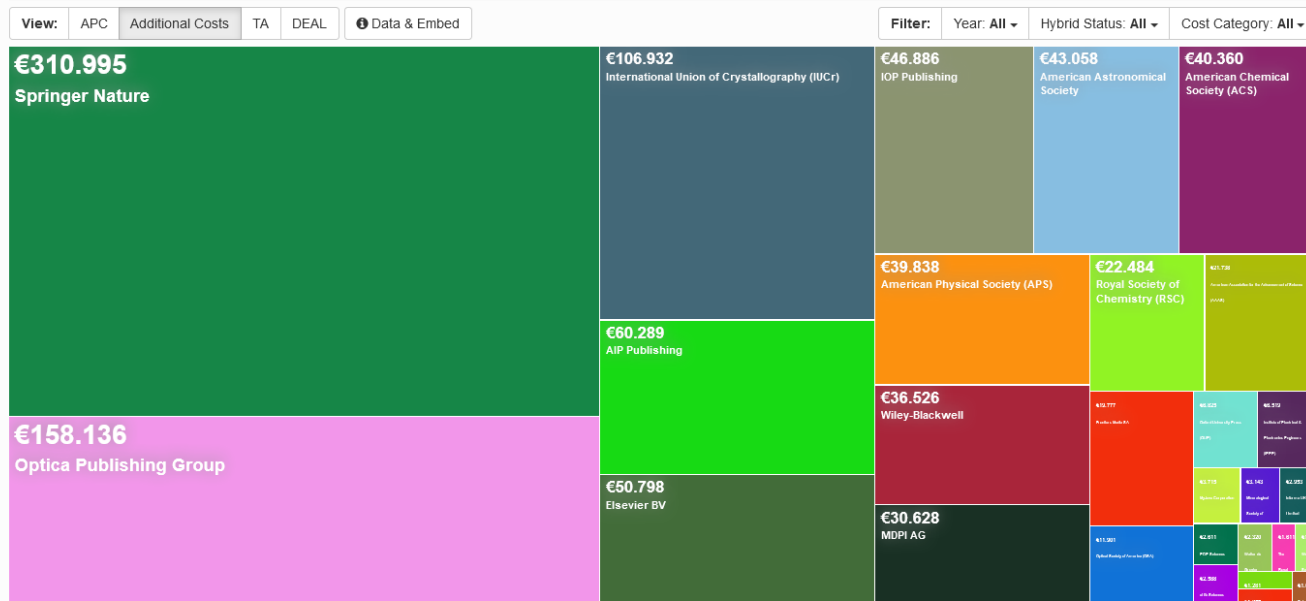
View: APC Additional Costs TA DEAL Data & Embed

Filter: Year: All Hybrid Status: All Cost Category: All

€310.995
Springer Nature

€158.136
Optica Publishing Group

€106.932
International Union of Crystallography (IUCr)

€60.289
AIP Publishing

€50.798
Elsevier BV

€46.886
IOP Publishing

€43.058
American Astronomical Society

€40.360
American Chemical Society (ACS)

€39.838
American Physical Society (APS)

€22.484
Royal Society of Chemistry (RSC)

€21.738
American Association for the Advancement of Science (AAAS)

€36.526
Wiley-Blackwell

€30.628
MDPI AG

€12.777
Frontiers Media SA

€6.525
Oxford University Press (OUP)

€6.513
Institute of Physical & Photonics Engineers (IPPP)

€11.001
Optical Society of America (OSA)

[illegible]